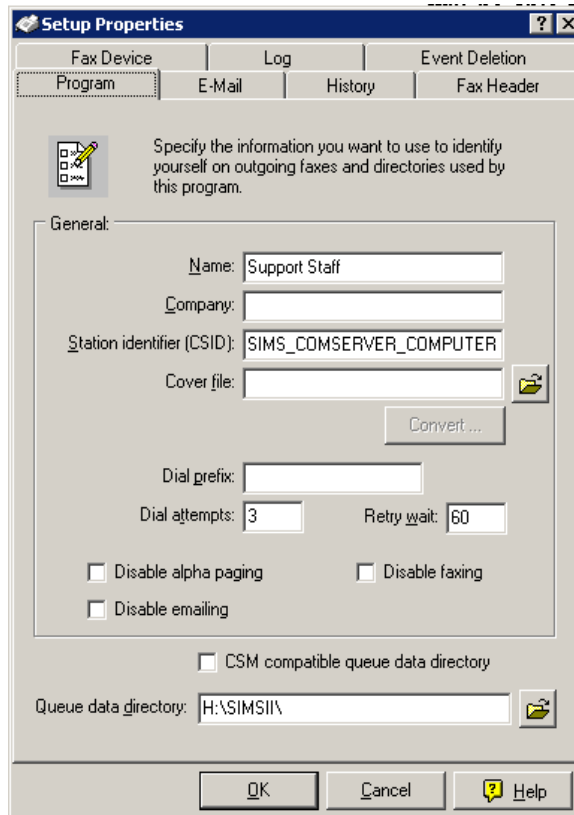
Setup Properties

? X

Fax Device | Log | Event Deletion

Program | E-Mail | History | Fax Header

Specify the information you want to use to identify yourself on outgoing faxes and directories used by this program.

General:

Name: Support Staff

Company:

Station identifier (CSID): SIMS_COMSERVER_COMPUTER

Cover file:

Convert ...

Dial prefix:

Dial attempts: 3

Retry wait: 60

Disable alpha paging

Disable faxing

Disable emailing

CSM compatible queue data directory

Queue data directory: H:\SIMSII\

OK

Cancel

Help